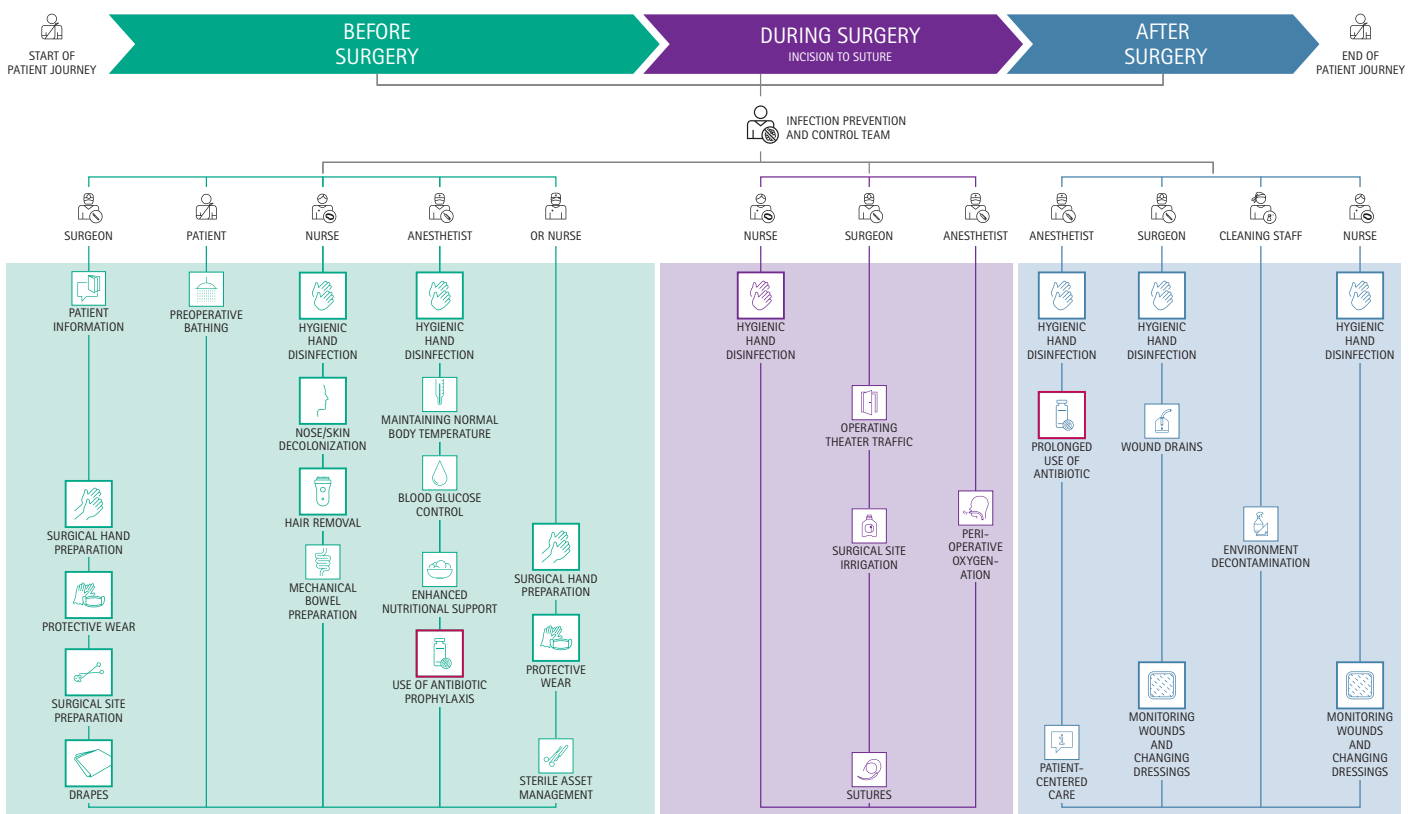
START OF PATIENT JOURNEY

BEFORE SURGERY

DURING SURGERY
INCISION TO SUTURE

AFTER SURGERY

END OF PATIENT JOURNEY

INFECTION PREVENTION AND CONTROL TEAM

SURGEON

PATIENT INFORMATION

SURGICAL HAND PREPARATION

PROTECTIVE WEAR

SURGICAL SITE PREPARATION

DRAPES

PATIENT

PREOPERATIVE BATHING

NURSE

HYGIENIC HAND DISINFECTION

NOSE/SKIN DECOLONIZATION

HAIR REMOVAL

MECHANICAL BOWEL PREPARATION

ANESTHETIST

HYGIENIC HAND DISINFECTION

MAINTAINING NORMAL BODY TEMPERATURE

BLOOD GLUCOSE CONTROL

ENHANCED NUTRITIONAL SUPPORT

USE OF ANTIBIOTIC PROPHYLAXIS

OR NURSE

SURGICAL HAND PREPARATION

PROTECTIVE WEAR

STERILE ASSET MANAGEMENT

NURSE

HYGIENIC HAND DISINFECTION

SURGEON

OPERATING THEATER TRAFFIC

SURGICAL SITE IRRIGATION

SUTURES

ANESTHETIST

PERI-OPERATIVE OXYGEN-ATION

ANESTHETIST

HYGIENIC HAND DISINFECTION

PROLONGED USE OF ANTIBIOTIC

PATIENT-CENTERED CARE

SURGEON

HYGIENIC HAND DISINFECTION

WOUND DRAINS

MONITORING WOUNDS AND CHANGING DRESSINGS

CLEANING STAFF

ENVIRONMENT DECONTAMINATION

NURSE

HYGIENIC HAND DISINFECTION

MONITORING WOUNDS AND CHANGING DRESSINGS